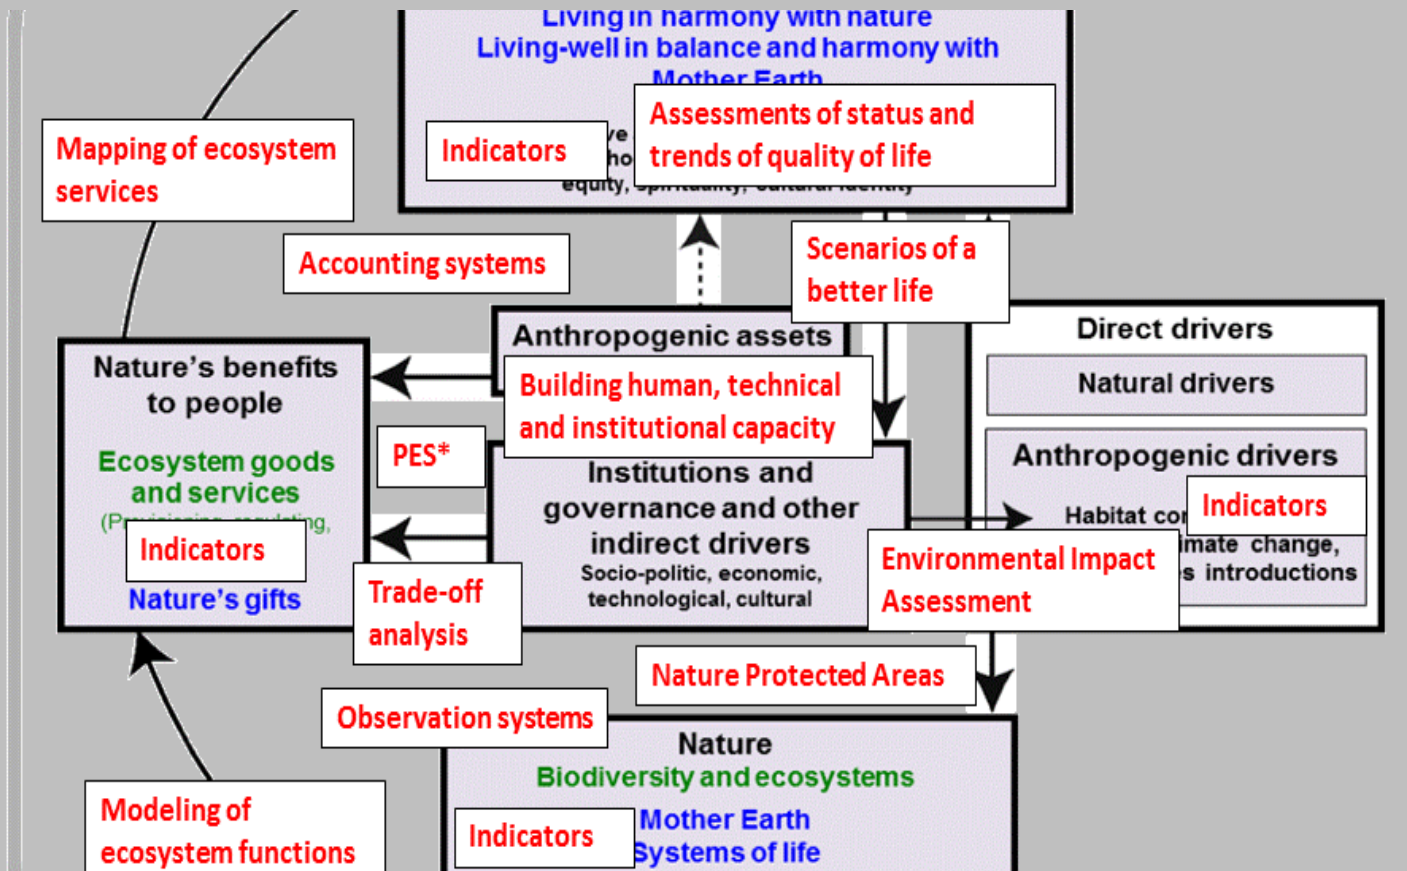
Living in harmony with nature
Living-well in balance and harmony with
Mother Earth

Indicators

Assessments of status and trends of quality of life

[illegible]ve
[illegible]ho
equity, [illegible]

Mapping of ecosystem services

Accounting systems

Scenarios of a better life

Anthropogenic assets

Building human, technical and institutional capacity

Nature's benefits to people

Ecosystem goods and services
(P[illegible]ing,

Indicators

Nature's gifts

PES*

Institutions and governance and other indirect drivers
Socio-politic, economic, technological, cultural

Trade-off analysis

Direct drivers

Natural drivers

Anthropogenic drivers

Habitat co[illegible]

Indicators

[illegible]mate change,
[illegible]s introductions

Environmental Impact Assessment

Nature Protected Areas

Observation systems

Nature
Biodiversity and ecosystems

Indicators

Mother Earth
Systems of life

Modeling of ecosystem functions